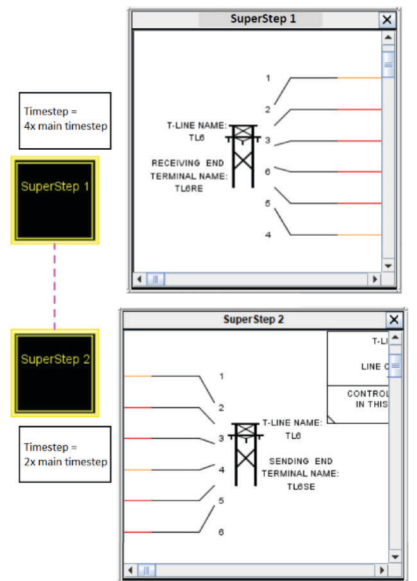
SuperStep 1

Timestep = 4x main timestep

T-LINE NAME: TL6

RECEIVING END TERMINAL NAME: TL6RE

1
2
3
6
5
4

SuperStep 1

SuperStep 2

SuperStep 2

Timestep = 2x main timestep

1
2
3
4
5
6

T-LINE NAME: TL6

SENDING END TERMINAL NAME: TL6SE

T-LI

LINE C

CONTROL IN THIS